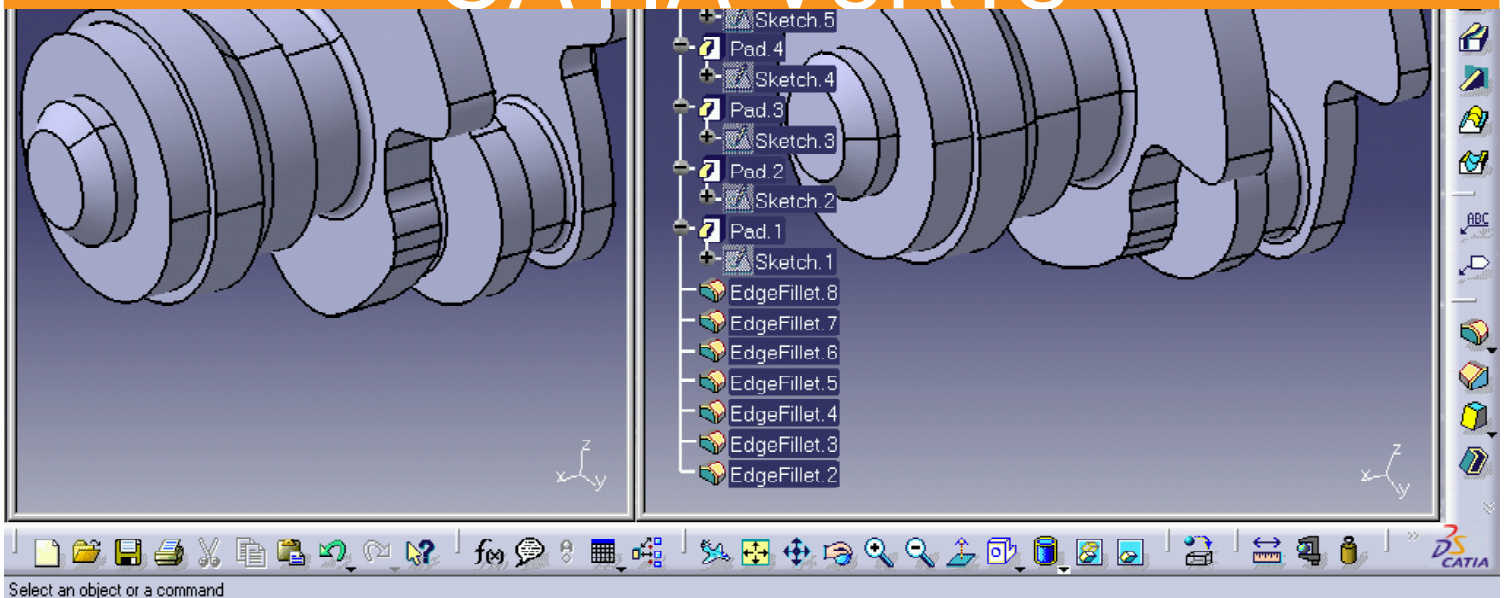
Sketch.5
Pad.4
Sketch.4
Pad.3
Sketch.3
Pad.2
Sketch.2
Pad.1
Sketch.1
EdgeFillet.8
EdgeFillet.7
EdgeFillet.6
EdgeFillet.5
EdgeFillet.4
EdgeFillet.3
EdgeFillet.2

z
x
y

z
x
y

ABC

CATIA

Select an object or a command